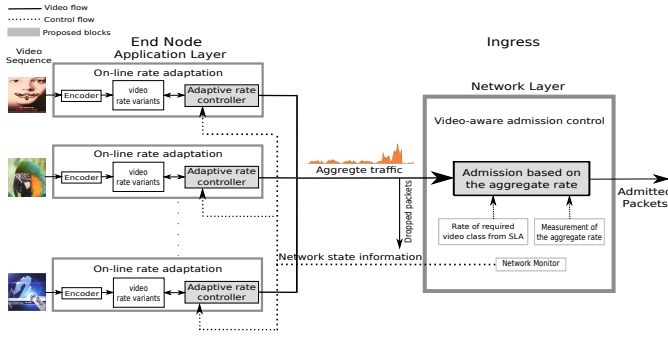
Video flow
Control flow
Proposed blocks

End Node
Application Layer

Ingress

Video Sequence

On-line rate adaptation
Encoder
video rate variants
Adaptive rate controller

On-line rate adaptation
Encoder
video rate variants
Adaptive rate controller

On-line rate adaptation
Encoder
video rate variants
Adaptive rate controller

Aggregte traffic

Dropped packets

Network state information

Network Layer

Video-aware admission control

Admission based on the aggregate rate

Rate of required video class from SLA

Measurement of the aggregate rate

Network Monitor

Admitted Packets